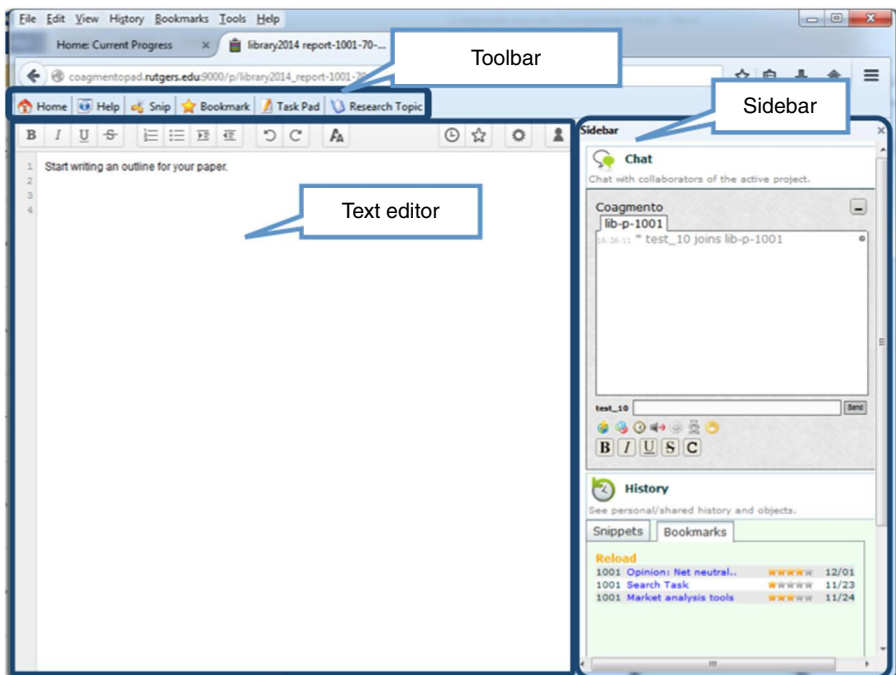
File Edit View History Bookmarks Tools Help

Home: Current Progress

library2014 report-1001-70-...

coagmentopad.rutgers.edu:9000/p/library2014_report-1001-70

Toolbar

Home Help Snip Bookmark Task Pad Research Topic

Sidebar

B I U S

1 Start writing an outline for your paper.
2
3
4

Text editor

Sidebar

Chat

Chat with collaborators of the active project.

Coagmento

lib-p-1001

16:36:11 * test_10 joins lib-p-1001

test_10 Send

B I U S C

History

See personal/shared history and objects.

Snippets Bookmarks

Reload

| 1001 | Opinion: Net neutral.. | 12/01 |
|---|---|---|
| 1001 | Search Task | 11/23 |
| 1001 | Market analysis tools | 11/24 |